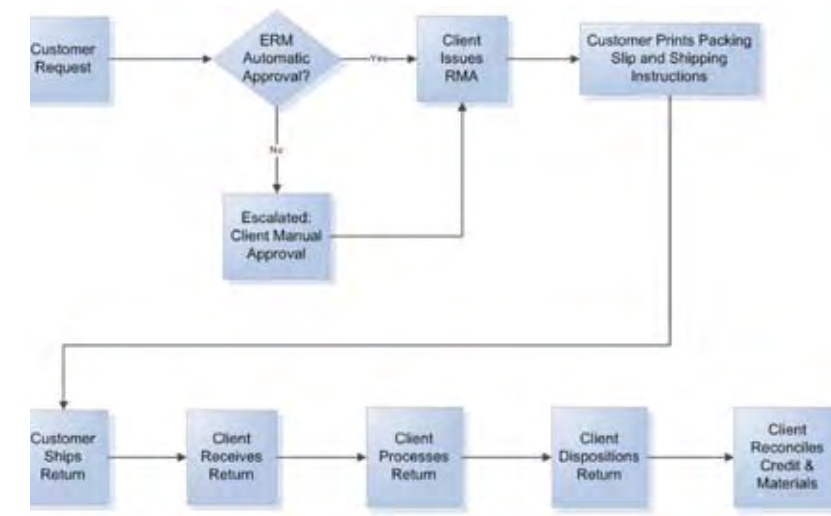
Customer Request

ERM Automatic Approval?

Yes

Client Issues RMA

Customer Prints Packing Slip and Shipping Instructions

No

Escalated: Client Manual Approval

Customer Ships Return

Client Receives Return

Client Processes Return

Client Dispositions Return

Client Reconciles Credit & Materials